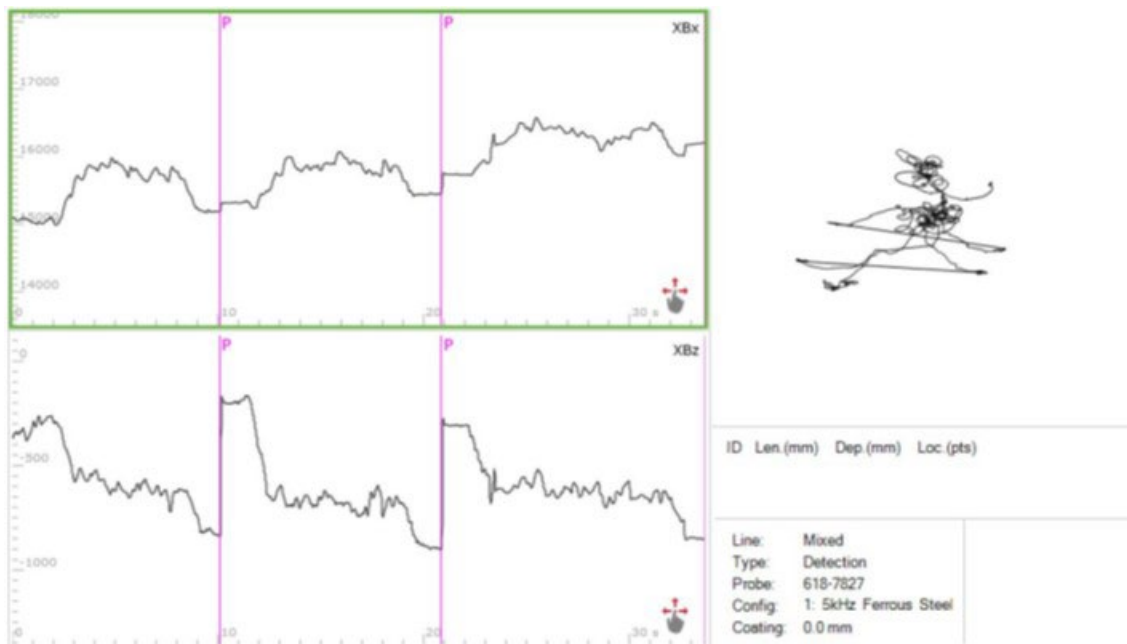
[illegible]
17000
16000
15000
14000
0
P
10
P
20
30 s
XBx

0
-500
-1000
P
10
P
20
30 s
XBz

ID Len.(mm) Dep.(mm) Loc.(pts)

| | |
|---|---|
| Line: | Mixed |
| Type: | Detection |
| Probe: | 618-7827 |
| Config: | 1: 5kHz Ferrous Steel |
| Coating: | 0.0 mm |